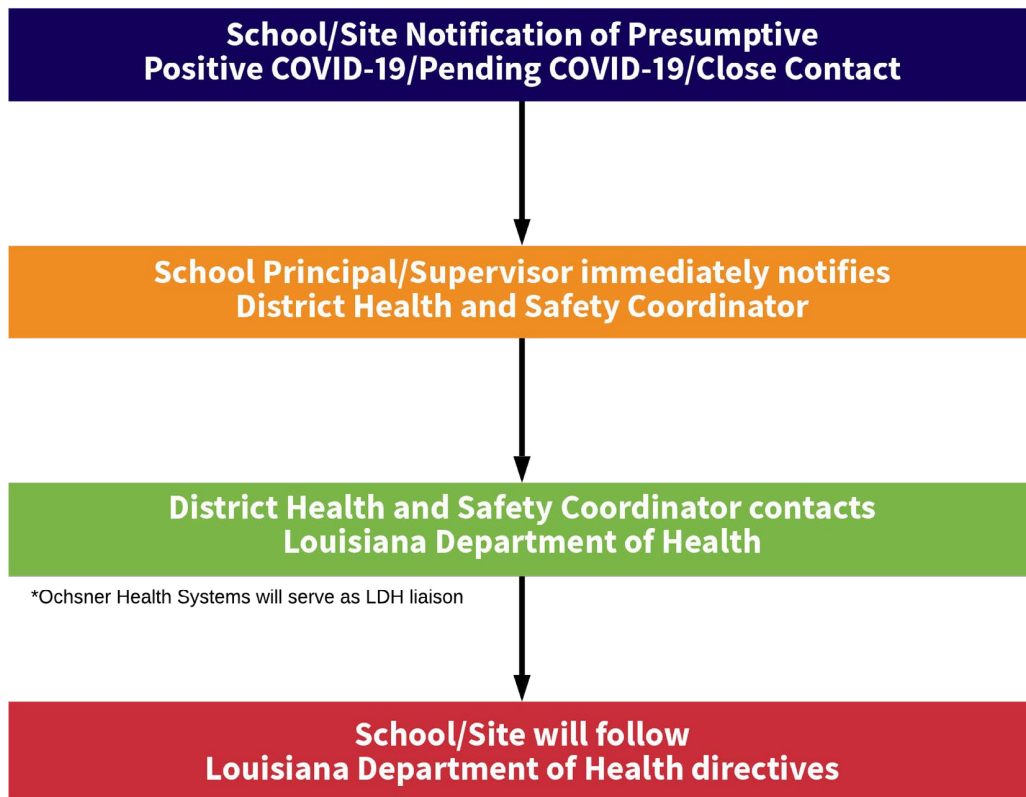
School/Site Notification of Presumptive Positive COVID-19/Pending COVID-19/Close Contact

School Principal/Supervisor immediately notifies District Health and Safety Coordinator

District Health and Safety Coordinator contacts Louisiana Department of Health

*Ochsner Health Systems will serve as LDH liaison

School/Site will follow Louisiana Department of Health directives